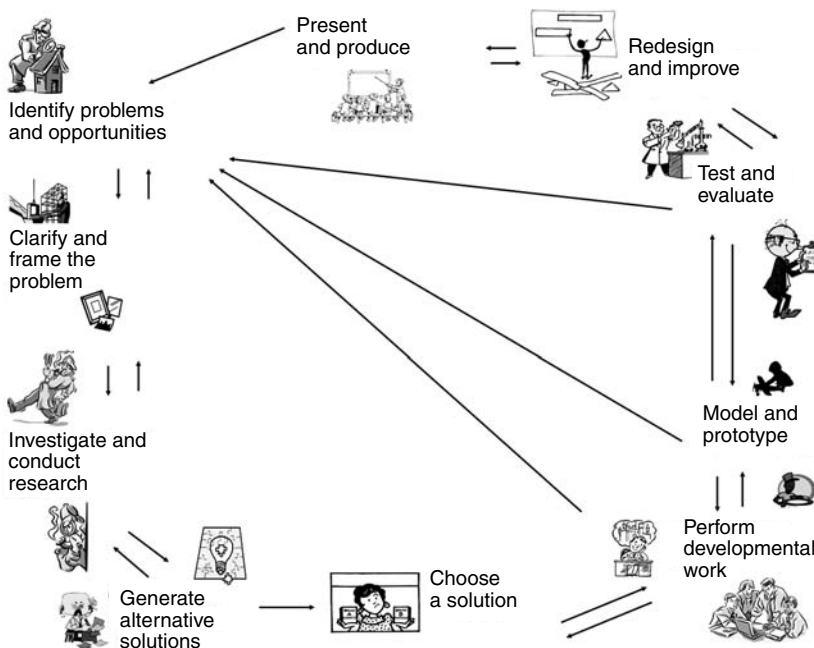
Present and produce

Redesign and improve

Identify problems and opportunities

Test and evaluate

Clarify and frame the problem

Investigate and conduct research

Model and prototype

Perform developmental work

Generate alternative solutions

Choose a solution